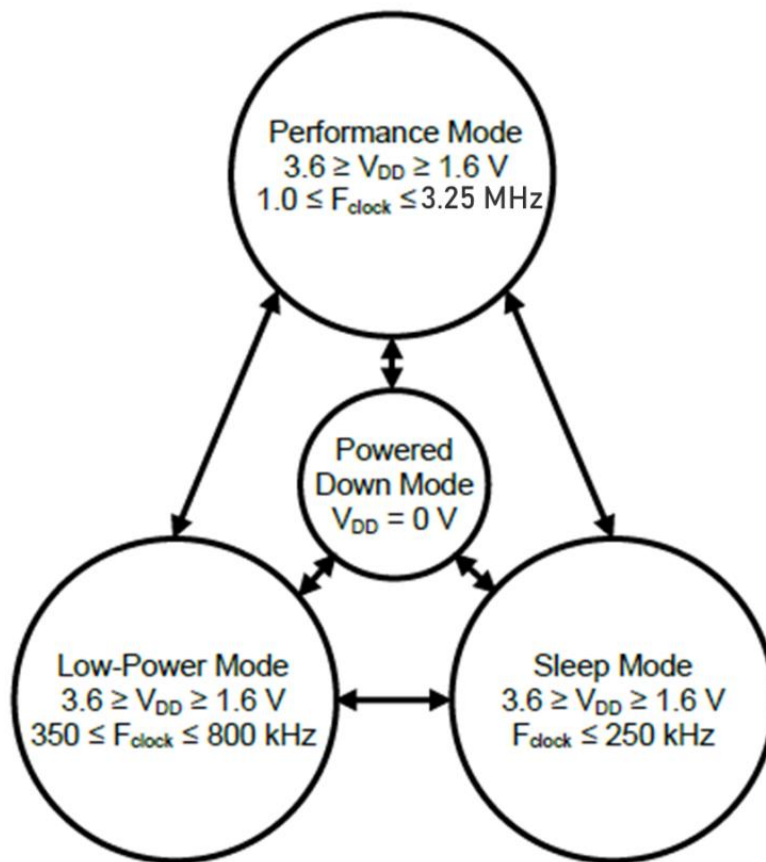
Performance Mode
$3.6 \geq V_{DD} \geq 1.6$ V
$1.0 \leq F_{clock} \leq 3.25$ MHz

Powered Down Mode
$V_{DD} = 0$ V

Low-Power Mode
$3.6 \geq V_{DD} \geq 1.6$ V
$350 \leq F_{clock} \leq 800$ kHz

Sleep Mode
$3.6 \geq V_{DD} \geq 1.6$ V
$F_{clock} \leq 250$ kHz